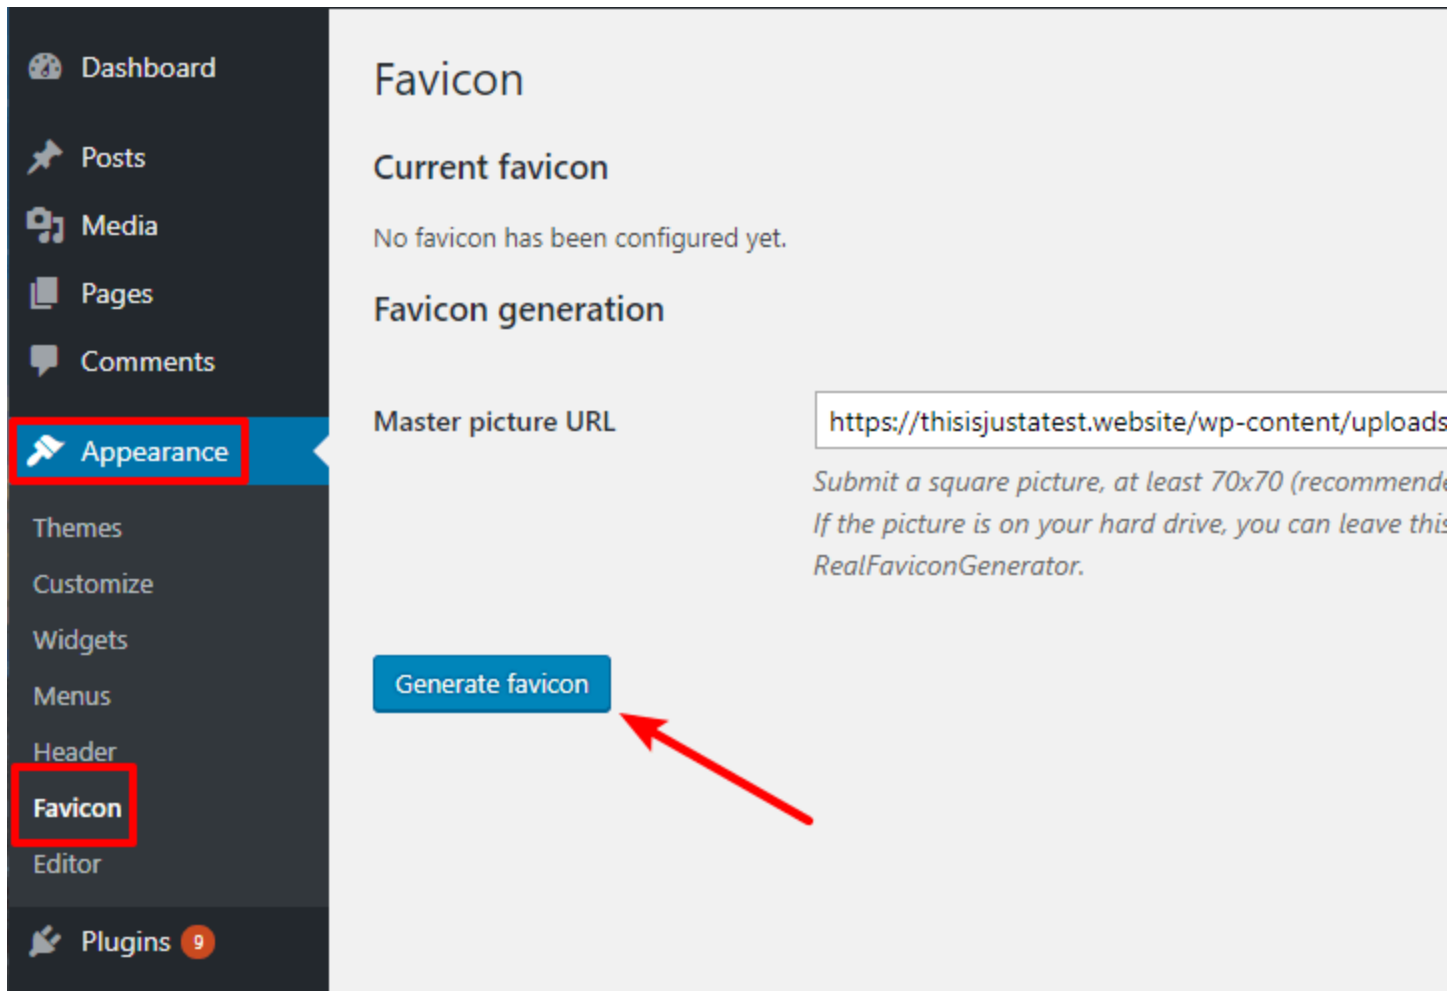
Dashboard

Posts

Media

Pages

Comments

Appearance

Themes

Customize

Widgets

Menus

Header

Favicon

Editor

Plugins 9

Favicon

Current favicon

No favicon has been configured yet.

Favicon generation

Master picture URL

https://thisisjustatest.website/wp-content/uploads

Submit a square picture, at least 70x70 (recommende If the picture is on your hard drive, you can leave this RealFaviconGenerator.

Generate favicon